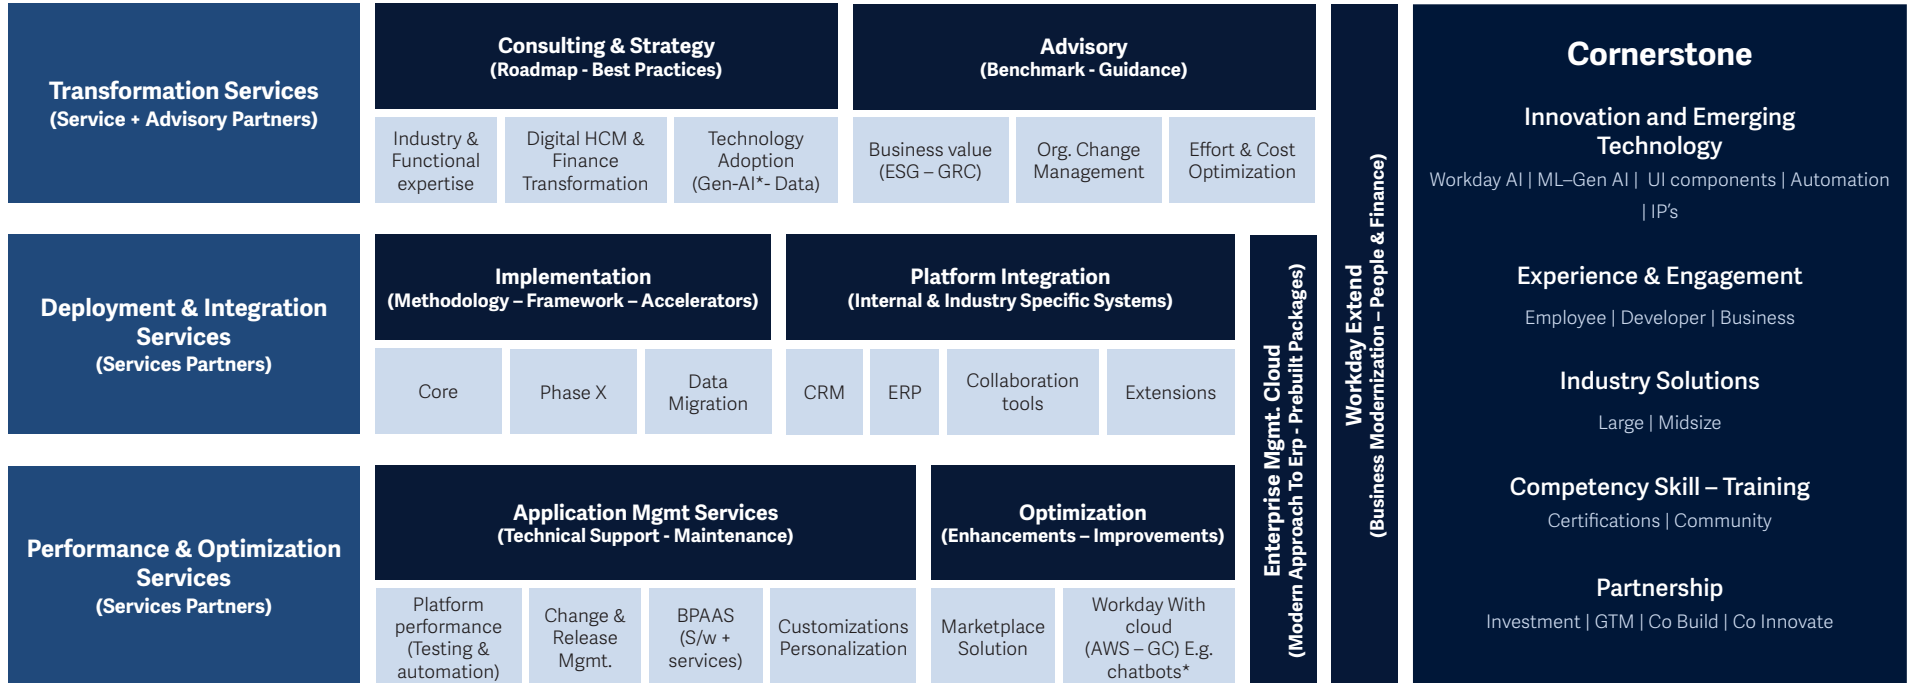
Transformation Services
(Service + Advisory Partners)

Consulting & Strategy
(Roadmap - Best Practices)

Advisory
(Benchmark - Guidance)

Industry & Functional expertise

Digital HCM & Finance Transformation

Technology Adoption (Gen-AI*- Data)

Business value (ESG – GRC)

Org. Change Management

Effort & Cost Optimization

Deployment & Integration Services
(Services Partners)

Implementation
(Methodology – Framework – Accelerators)

Platform Integration
(Internal & Industry Specific Systems)

Core

Phase X

Data Migration

CRM

ERP

Collaboration tools

Extensions

Performance & Optimization Services
(Services Partners)

Application Mgmt Services
(Technical Support - Maintenance)

Optimization
(Enhancements – Improvements)

Platform performance (Testing & automation)

Change & Release Mgmt.

BPAAS (S/w + services)

Customizations Personalization

Marketplace Solution

Workday With cloud (AWS – GC) E.g. chatbots*

Enterprise Mgmt. Cloud
(Modern Approach To Erp - Prebuilt Packages)

Workday Extend
(Business Modernization – People & Finance)

Cornerstone

Innovation and Emerging Technology
Workday AI | ML–Gen AI | UI components | Automation | IP's

Experience & Engagement
Employee | Developer | Business

Industry Solutions
Large | Midsize

Competency Skill – Training
Certifications | Community

Partnership
Investment | GTM | Co Build | Co Innovate